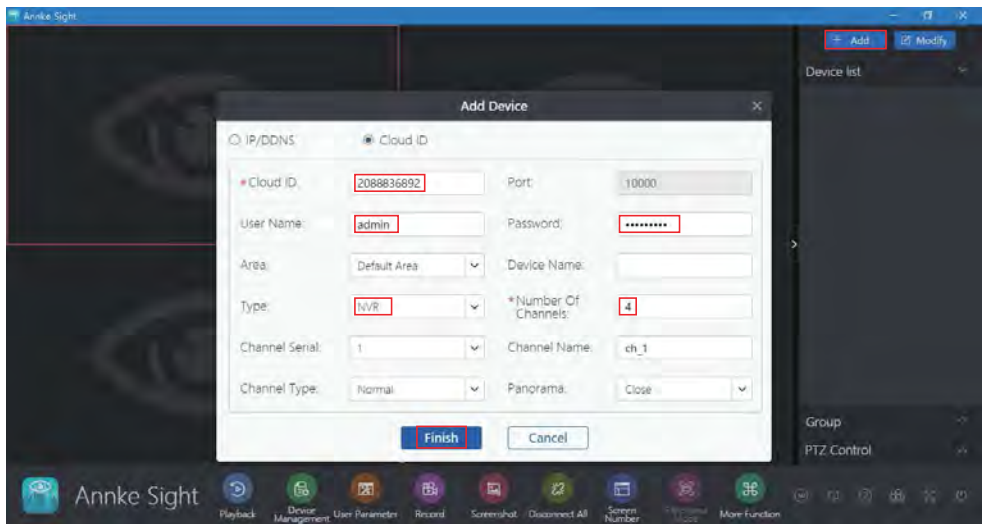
Annke Sight

+ Add
Modify
Device list

Add Device

IP/DDNS
Cloud ID

*Cloud ID: 2088836892
Port: 10000
User Name: admin
Password: ••••••••••
Area: Default Area
Device Name:
Type: NVR
*Number Of Channels: 4
Channel Serial: 1
Channel Name: ch_1
Channel Type: Normal
Panorama: Close

Finish
Cancel

Group
PTZ Control

Annke Sight
Playback
Device Management
User Parameter
Record
Screenshot
Disconnect All
Screen Number
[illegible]
More Function